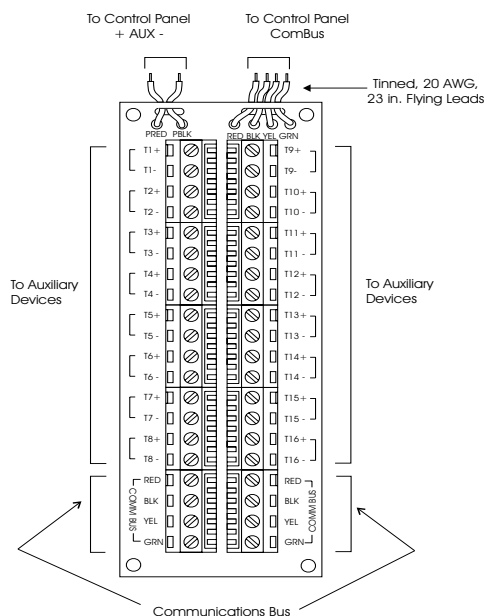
To Control Panel
+ AUX -

To Control Panel
ComBus

Tinned, 20 AWG,
23 in. Flying Leads

PRED PBLK

RED BLK YEL GRN

T1+
T1-
T2+
T2-
T3+
T3-
T4+
T4-
T5+
T5-
T6+
T6-
T7+
T7-
T8+
T8-

T9+
T9-
T10+
T10-
T11+
T11-
T12+
T12-
T13+
T13-
T14+
T14-
T15+
T15-
T16+
T16-

To Auxiliary Devices

To Auxiliary Devices

RED
BLK
YEL
GRN
COMM BUS

RED
BLK
YEL
GRN
COMM BUS

Communications Bus